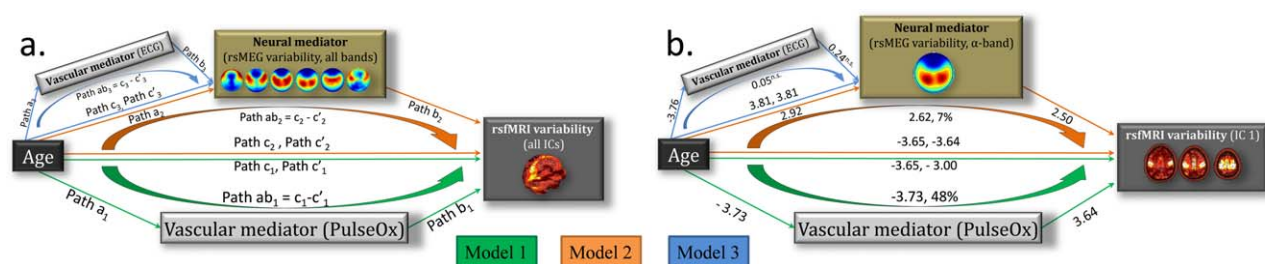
a.

Vascular mediator (ECG)

Path b$_3$

Neural mediator (rsMEG variability, all bands)

Path a$_3$

Path ab$_3$ = c$_3$ - c'$_3$

Path c$_3$, Path c'$_3$

Path a$_2$

Path ab$_2$ = c$_2$ - c'$_2$

Path b$_2$

Path c$_2$ , Path c'$_2$

Path c$_1$, Path c'$_1$

rsfMRI variability (all ICs)

Age

Path ab$_1$ = c$_1$-c'$_1$

Path a$_1$

Path b$_1$

Vascular mediator (PulseOx)

b.

Vascular mediator (ECG)

0.24$_{n.s.}$

Neural mediator (rsMEG variability, α-band)

-3.76

0.05$_{n.s.}$

3.81, 3.81

2.92

2.62, 7%

2.50

-3.65, -3.64

-3.65, - 3.00

rsfMRI variability (IC 1)

Age

-3.73, 48%

- 3.73

3.64

Vascular mediator (PulseOx)

Model 1

Model 2

Model 3